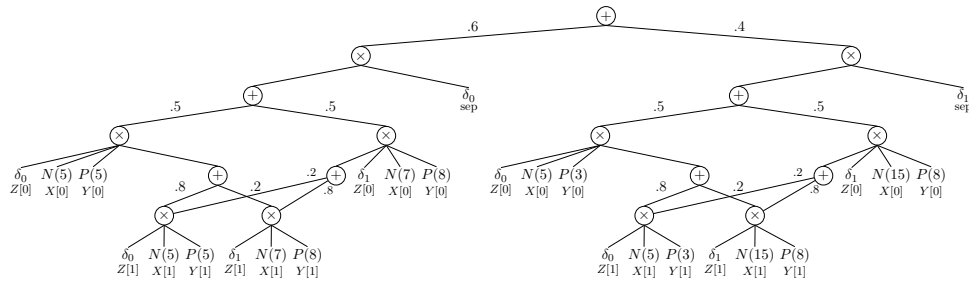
$+$
.6
.4
$\times$
$\times$
.5
.5
$\delta_0$
sep
.5
.5
$\delta_1$
sep
$+$
$+$
$\times$
$\times$
$\times$
$\times$
$\delta_0$ $Z[0]$
$N(5)$ $X[0]$
$P(5)$ $Y[0]$
.8
$+$
.2
.2
$+$
.8
$\delta_1$ $Z[0]$
$N(7)$ $X[0]$
$P(8)$ $Y[0]$
$\delta_0$ $Z[0]$
$N(5)$ $X[0]$
$P(3)$ $Y[0]$
.8
$+$
.2
.2
$+$
.8
$\delta_1$ $Z[0]$
$N(15)$ $X[0]$
$P(8)$ $Y[0]$
$\times$
$\times$
$\times$
$\times$
$\delta_0$ $Z[1]$
$N(5)$ $X[1]$
$P(5)$ $Y[1]$
$\delta_1$ $Z[1]$
$N(7)$ $X[1]$
$P(8)$ $Y[1]$
$\delta_0$ $Z[1]$
$N(5)$ $X[1]$
$P(3)$ $Y[1]$
$\delta_1$ $Z[1]$
$N(15)$ $X[1]$
$P(8)$ $Y[1]$